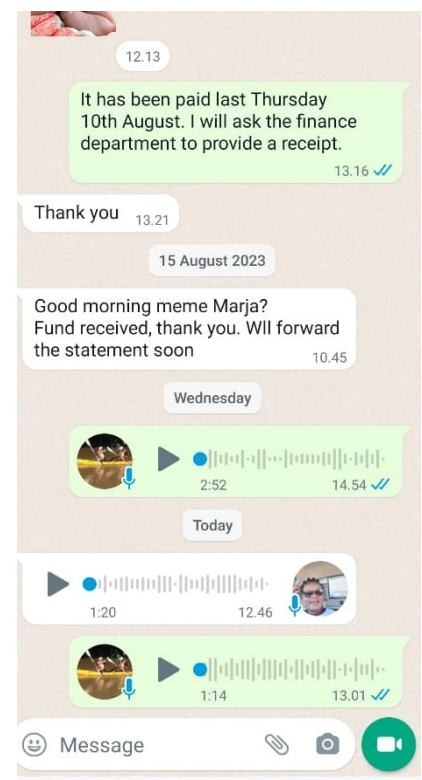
12.13

It has been paid last Thursday 10th August. I will ask the finance department to provide a receipt.
13.16

Thank you 13.21

15 August 2023

Good morning meme Marja?
Fund received, thank you. WIl forward the statement soon
10.45

Wednesday

2:52
14.54

Today

1:20
12.46

1:14
13.01

Message